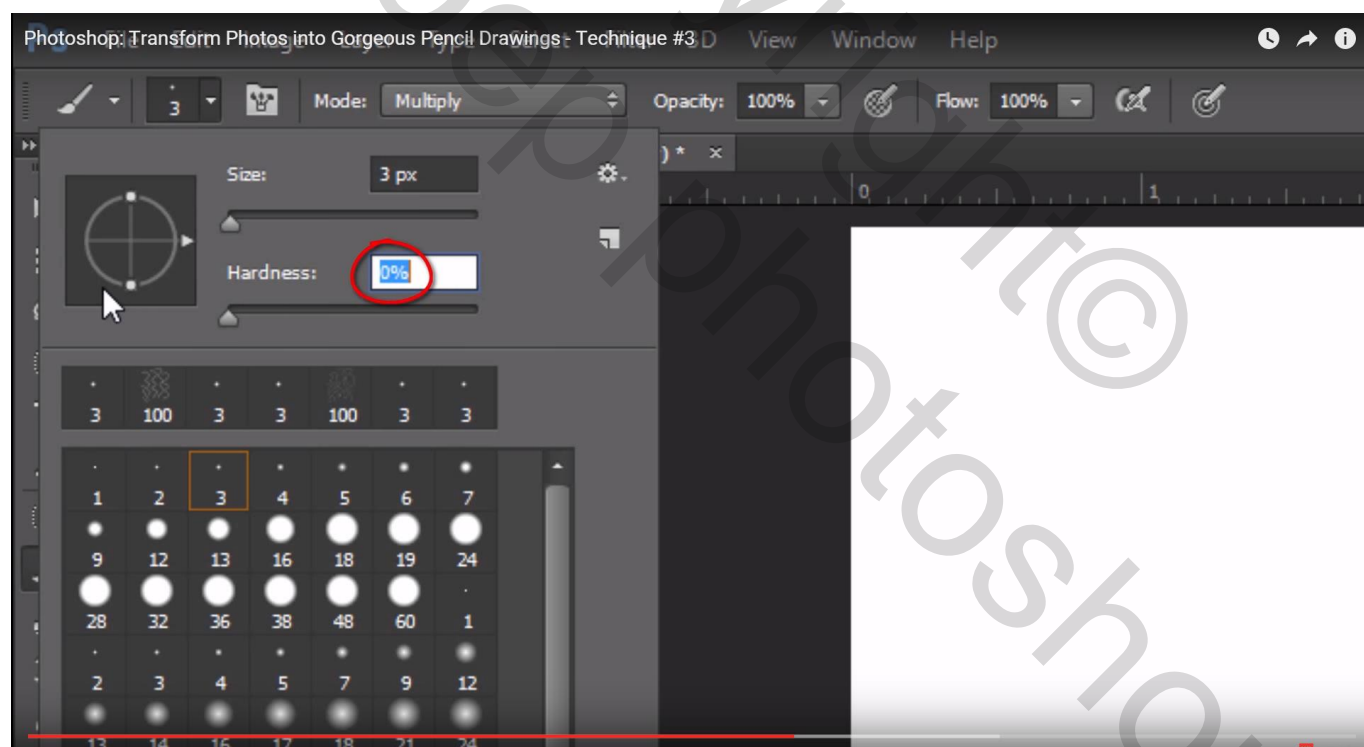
Photoshop: Transform Photos into Gorgeous Pencil Drawings - Technique #3 3D View Window Help

3 Mode: Multiply Opacity: 100% Flow: 100%

Size: 3 px

Hardness: 0%

) * ×

0 1

| 3 | 100 | 3 | 3 | 100 | 3 | 3 |
|---|---|---|---|---|---|---|

| 1 | 2 | 3 | 4 | 5 | 6 | 7 |
|---|---|---|---|---|---|---|
| 9 | 12 | 13 | 16 | 18 | 19 | 24 |
| 28 | 32 | 36 | 38 | 48 | 60 | 1 |
| 2 | 3 | 4 | 5 | 7 | 9 | 12 |
| 13 | 14 | 16 | 17 | 18 | 21 | 24 |

photoshop copyright©